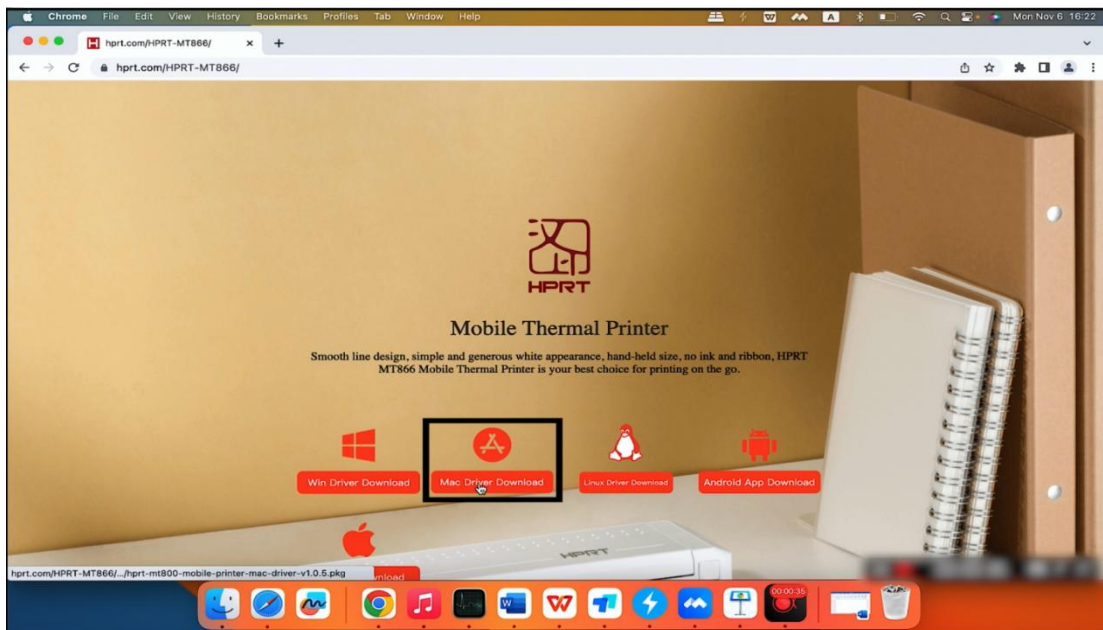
Chrome File Edit View History Bookmarks Profiles Tab Window Help

Mon Nov 6 16:22

hprt.com/HPRT-MT866/

hprt.com/HPRT-MT866/

HPRT

Mobile Thermal Printer

Smooth line design, simple and generous white appearance, hand-held size, no ink and ribbon, HPRT MT866 Mobile Thermal Printer is your best choice for printing on the go.

Win Driver Download

Mac Driver Download

Linux Driver Download

Android App Download

hprt.com/HPRT-MT866/.../hprt-mt800-mobile-printer-mac-driver-v1.0.5.pkg

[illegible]nload

HPRT

00:00:35